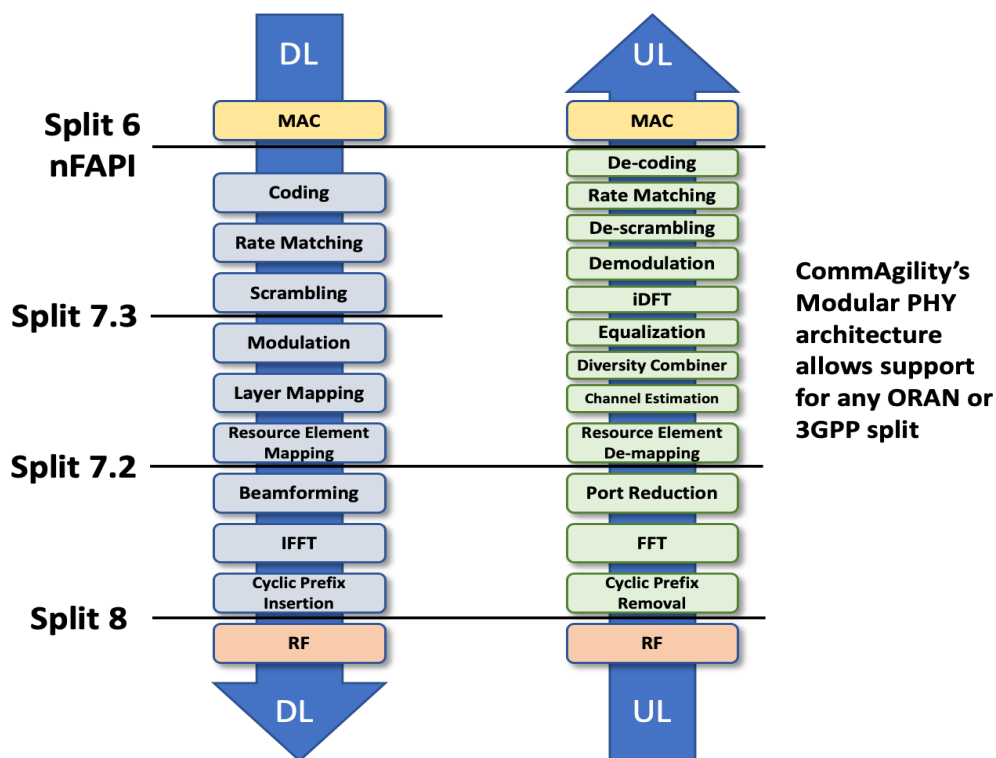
DL

UL

Split 6
nFAPI

MAC

Coding

Rate Matching

Scrambling

Split 7.3

Modulation

Layer Mapping

Resource Element Mapping

Split 7.2

Beamforming

IFFT

Cyclic Prefix Insertion

Split 8

RF

DL

MAC

De-coding

Rate Matching

De-scrambling

Demodulation

iDFT

Equalization

Diversity Combiner

Channel Estimation

Resource Element De-mapping

Port Reduction

FFT

Cyclic Prefix Removal

RF

UL

CommAgility's Modular PHY architecture allows support for any ORAN or 3GPP split